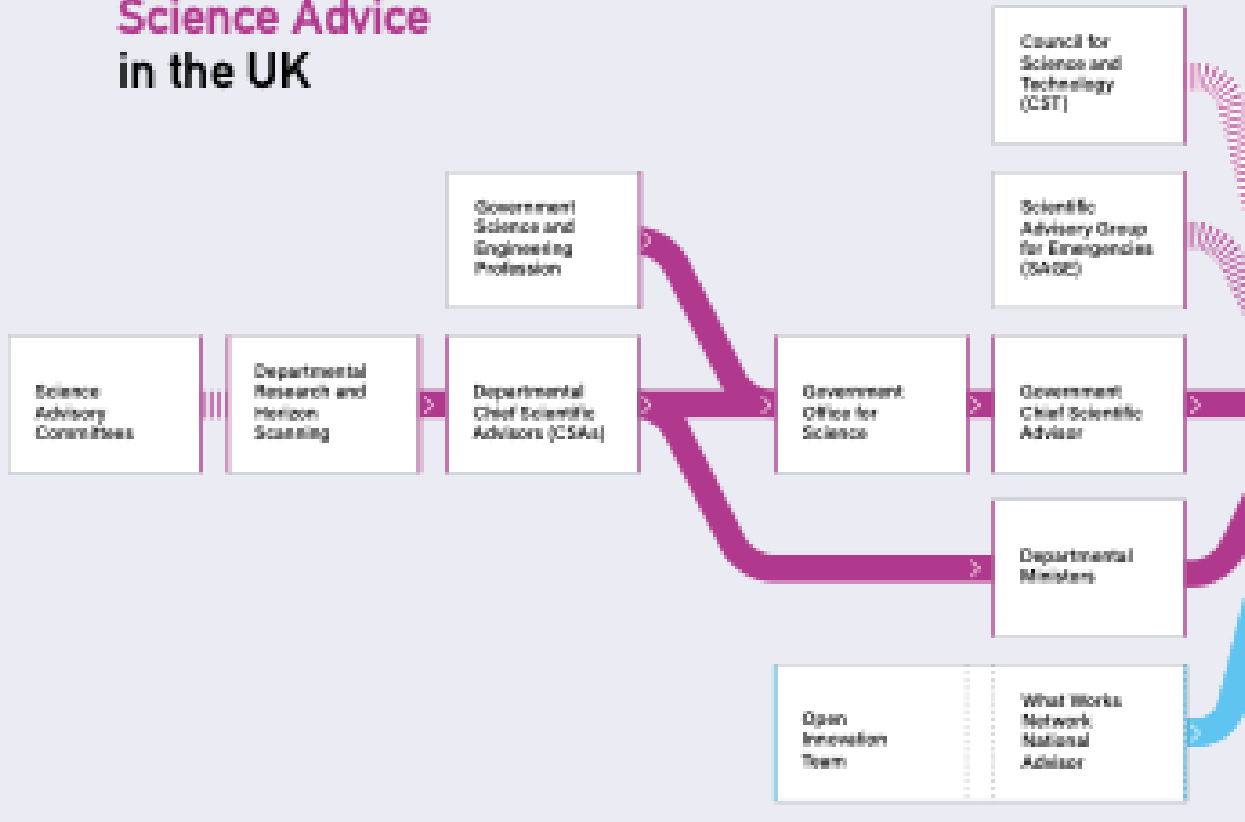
Science Advice
in the UK

Council for Science and Technology (CST)

Government Science and Engineering Profession

Scientific Advisory Group for Emergencies (SAGE)

Science Advisory Committees

Departmental Research and Horizon Scanning

Departmental Chief Scientific Advisors (CSAs)

Government Office for Science

Government Chief Scientific Advisor

Departmental Ministers

Open Innovation Team

What Works Network National Advisor